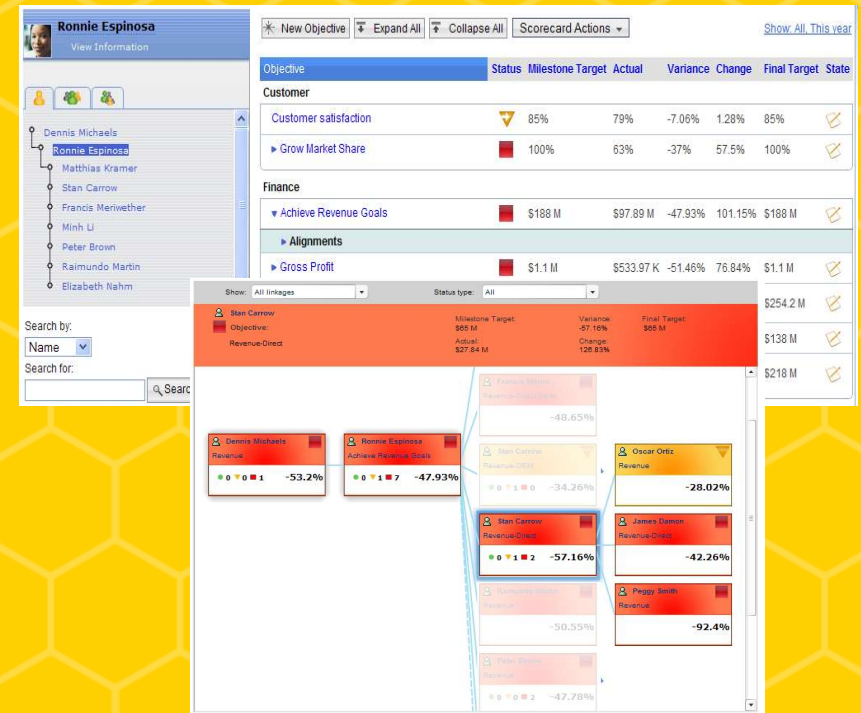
Ronnie Espinosa
View Information

Dennis Michaels
Ronnie Espinosa
Matthias Kramer
Stan Carrow
Francis Meriwether
Minh Li
Peter Brown
Raimundo Martin
Elizabeth Nahm

Search by:
Name
Search for:
Searc

New Objective | Expand All | Collapse All | Scorecard Actions

Show: All, This year

| Objective | Status | Milestone Target | Actual | Variance | Change | Final Target | State |
|---|---|---|---|---|---|---|---|
| Customer | | | | | | | |
| Customer satisfaction | | 85% | 79% | -7.06% | 1.28% | 85% | |
| ▸ Grow Market Share | | 100% | 63% | -37% | 57.5% | 100% | |
| Finance | | | | | | | |
| ▾ Achieve Revenue Goals | | $188 M | $97.89 M | -47.93% | 101.15% | $188 M | |
| ▸ Alignments | | | | | | | |
| ▸ Gross Profit | | $1.1 M | $533.97 K | -51.46% | 76.84% | $1.1 M | |
| | | | | | | $254.2 M | |
| | | | | | | $138 M | |
| | | | | | | $218 M | |

Show: All linkages
Status type: All

Stan Carrow
Objective:
Revenue-Direct
Milestone Target:
$65 M
Actual:
$27.84 M
Variance:
-57.16%
Change:
128.83%
Final Target:
$65 M

Dennis Michaels
Revenue
0 0 1 -53.2%

Ronnie Espinosa
Achieve Revenue Goals
0 1 7 -47.93%

Francis Meriw
Revenue-Distribution
-48.65%

Stan Carrow
Revenue-OEM
0 1 0 -34.26%

Stan Carrow
Revenue-Direct
0 1 2 -57.16%

Raimundo Martin
Revenue
-50.55%

Peter Brown
Revenue
0 0 2 -47.78%

Oscar Ortiz
Revenue
-28.02%

James Damon
Revenue-Direct
-42.26%

Peggy Smith
Revenue
-92.4%